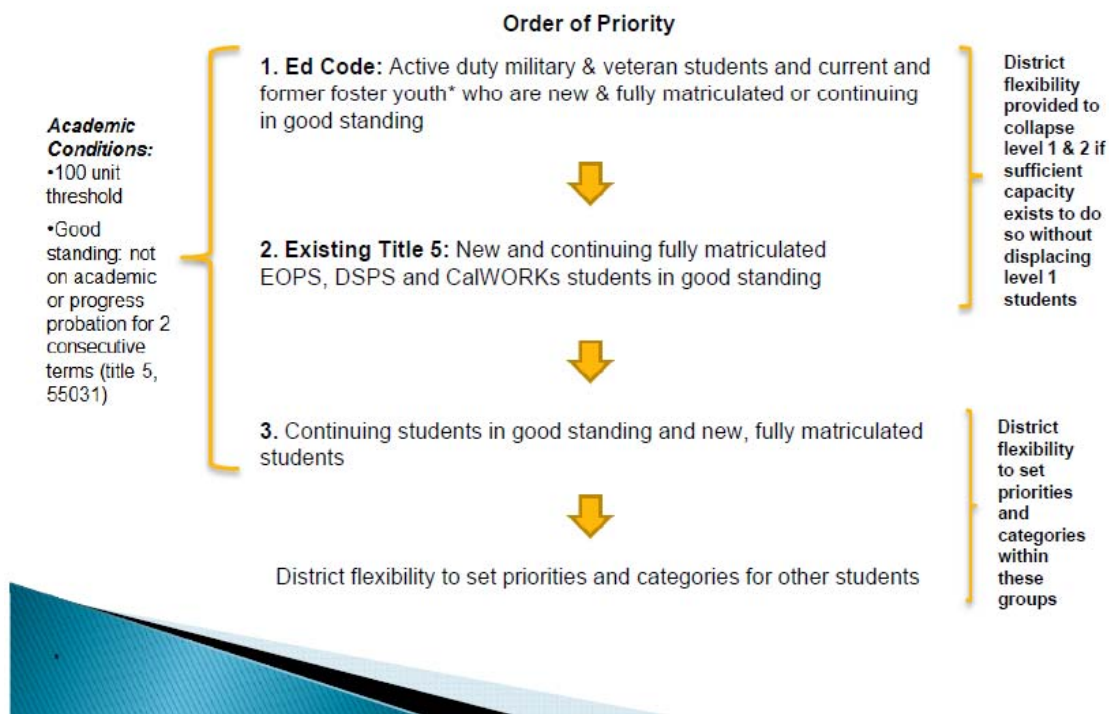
Order of Priority

Academic Conditions:
•100 unit threshold
•Good standing: not on academic or progress probation for 2 consecutive terms (title 5, 55031)

1. Ed Code: Active duty military & veteran students and current and former foster youth* who are new & fully matriculated or continuing in good standing

2. Existing Title 5: New and continuing fully matriculated EOPS, DSPS and CalWORKs students in good standing

District flexibility provided to collapse level 1 & 2 if sufficient capacity exists to do so without displacing level 1 students

3. Continuing students in good standing and new, fully matriculated students

District flexibility to set priorities and categories for other students

District flexibility to set priorities and categories within these groups